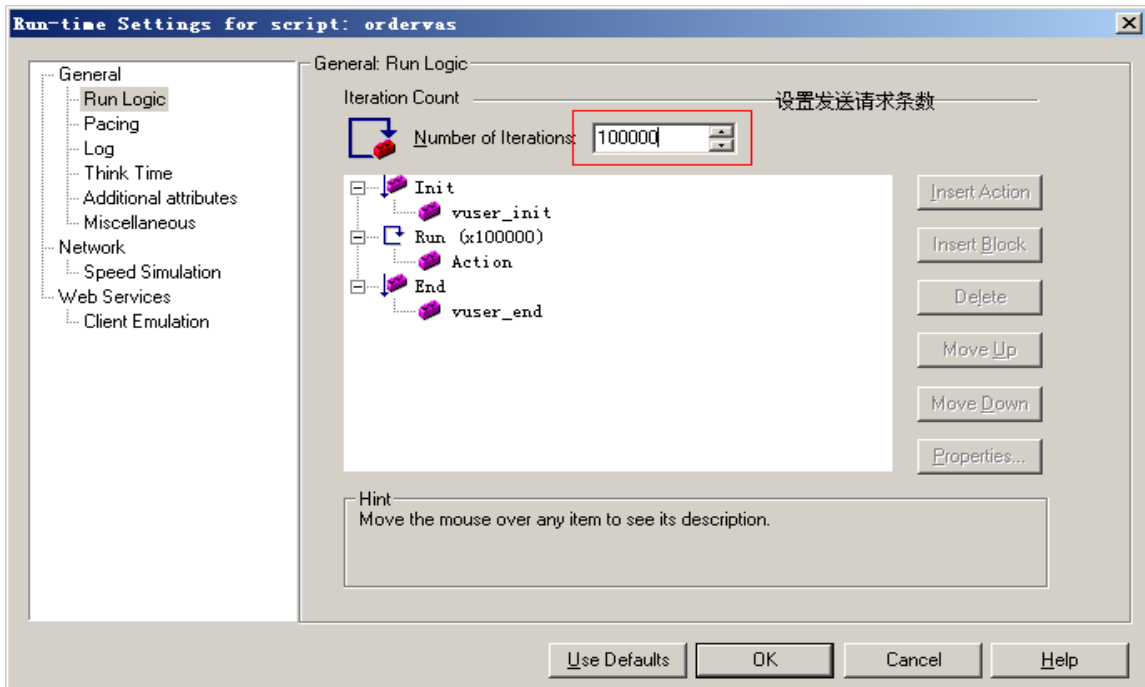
Run-time Settings for script: ordervas

General
Run Logic
Pacing
Log
Think Time
Additional attributes
Miscellaneous
Network
Speed Simulation
Web Services
Client Emulation

General: Run Logic

Iteration Count

设置发送请求条数

Number of Iterations: 100000

Init
vuser_init
Run (x100000)
Action
End
vuser_end

Insert Action
Insert Block
Delete
Move Up
Move Down
Properties...

Hint
Move the mouse over any item to see its description.

Use Defaults
OK
Cancel
Help